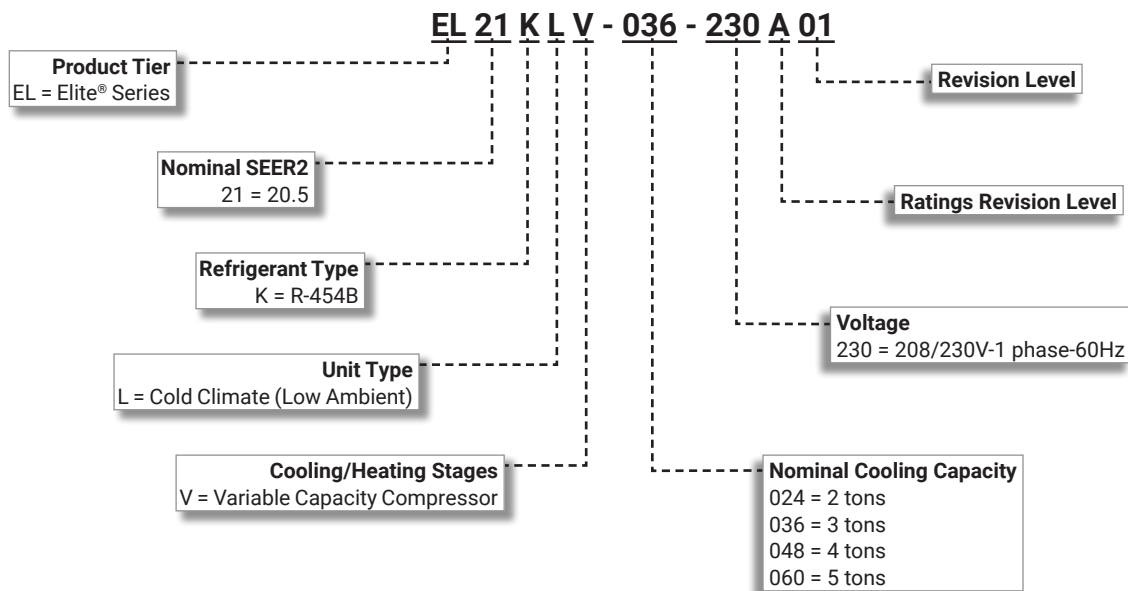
EL 21 K L V - 036 - 230 A 01

Product Tier
EL = Elite® Series

Revision Level

Nominal SEER2
21 = 20.5

Ratings Revision Level

Refrigerant Type
K = R-454B

Voltage
230 = 208/230V-1 phase-60Hz

Unit Type
L = Cold Climate (Low Ambient)

Cooling/Heating Stages
V = Variable Capacity Compressor

Nominal Cooling Capacity
024 = 2 tons
036 = 3 tons
048 = 4 tons
060 = 5 tons